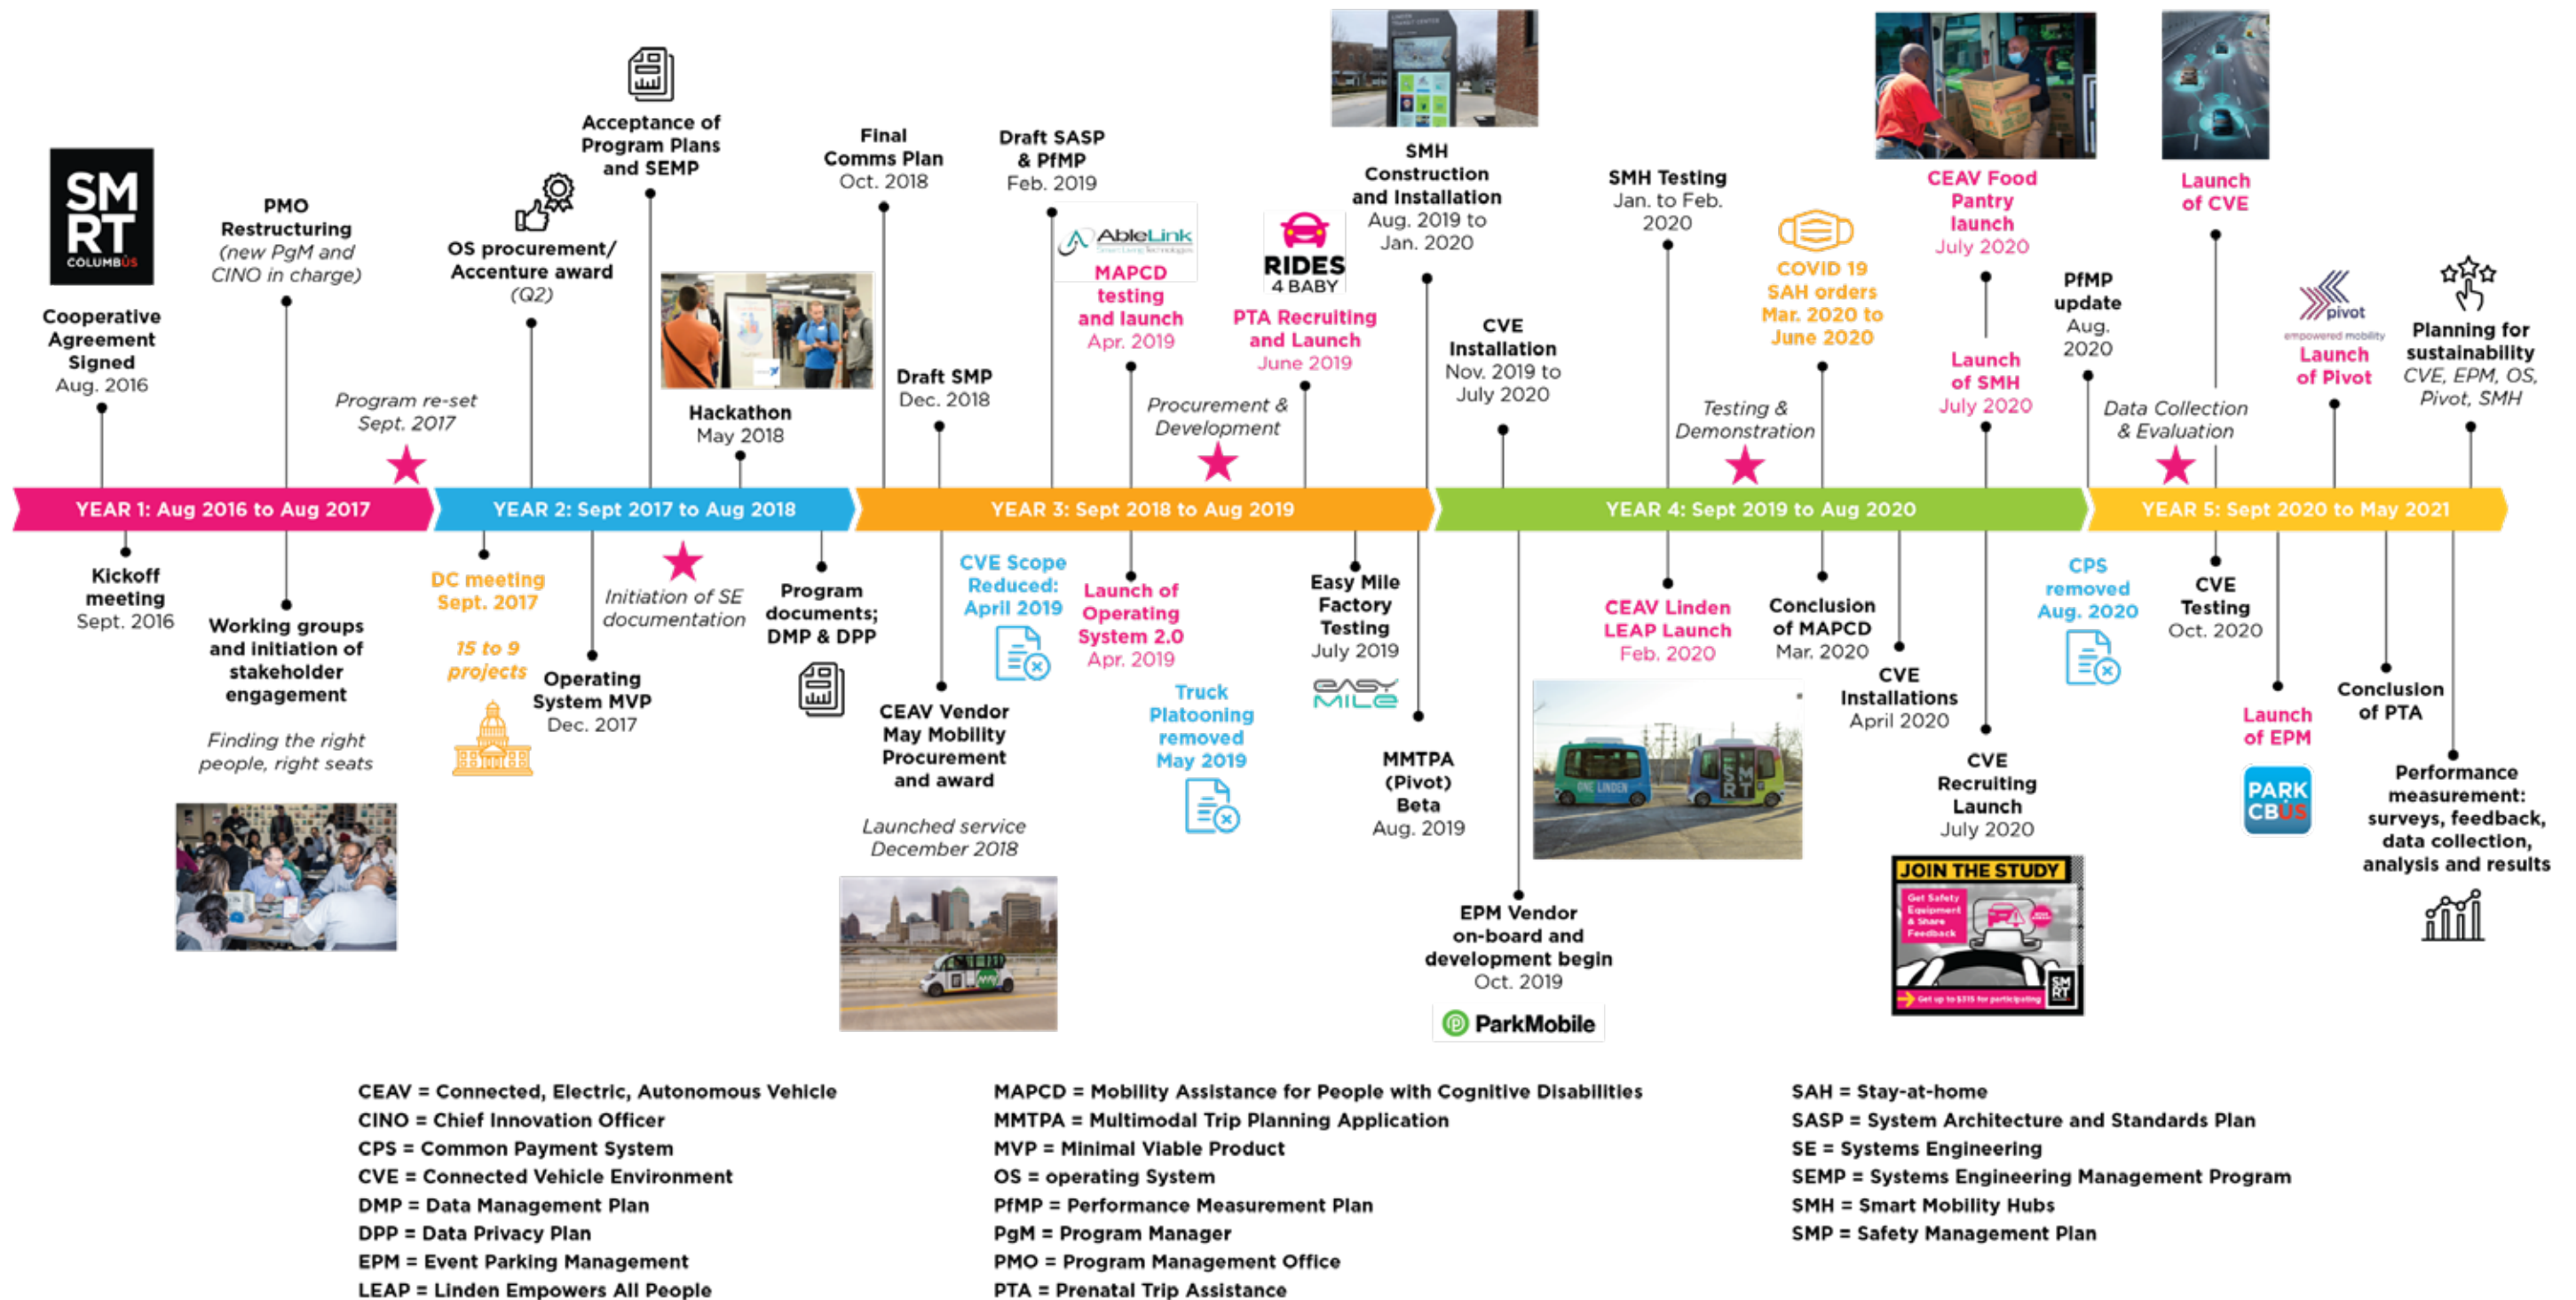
SM RT COLUMBUS

Cooperative Agreement Signed Aug. 2016

PMO Restructuring (new PgM and CINO in charge)

Program re-set Sept. 2017

OS procurement/ Accenture award (Q2)

Acceptance of Program Plans and SEMP

Hackathon May 2018

Final Comms Plan Oct. 2018

Draft SMP Dec. 2018

Draft SASP & PfMP Feb. 2019

AbleLink

MAPCD testing and launch Apr. 2019

Procurement & Development

RIDES 4 BABY

PTA Recruiting and Launch June 2019

SMH Construction and Installation Aug. 2019 to Jan. 2020

CVE Installation Nov. 2019 to July 2020

SMH Testing Jan. to Feb. 2020

Testing & Demonstration

COVID 19 SAH orders Mar. 2020 to June 2020

CEAV Food Pantry launch July 2020

Launch of SMH July 2020

PfMP update Aug. 2020

Data Collection & Evaluation

Launch of CVE

pivot empowered mobility

Launch of Pivot

Planning for sustainability CVE, EPM, OS, Pivot, SMH

YEAR 1: Aug 2016 to Aug 2017

YEAR 2: Sept 2017 to Aug 2018

YEAR 3: Sept 2018 to Aug 2019

YEAR 4: Sept 2019 to Aug 2020

YEAR 5: Sept 2020 to May 2021

Kickoff meeting Sept. 2016

Working groups and initiation of stakeholder engagement

Finding the right people, right seats

DC meeting Sept. 2017

15 to 9 projects

Operating System MVP Dec. 2017

Initiation of SE documentation

Program documents; DMP & DPP

CEAV Vendor May Mobility Procurement and award

Launched service December 2018

CVE Scope Reduced: April 2019

Launch of Operating System 2.0 Apr. 2019

Truck Platooning removed May 2019

Easy Mile Factory Testing July 2019

EASY MILE

MMTPA (Pivot) Beta Aug. 2019

EPM Vendor on-board and development begin Oct. 2019

ParkMobile

CEAV Linden LEAP Launch Feb. 2020

Conclusion of MAPCD Mar. 2020

CVE Installations April 2020

CVE Recruiting Launch July 2020

JOIN THE STUDY

CPS removed Aug. 2020

CVE Testing Oct. 2020

Launch of EPM

PARK CBUS

Conclusion of PTA

Performance measurement: surveys, feedback, data collection, analysis and results

CEAV = Connected, Electric, Autonomous Vehicle
CINO = Chief Innovation Officer
CPS = Common Payment System
CVE = Connected Vehicle Environment
DMP = Data Management Plan
DPP = Data Privacy Plan
EPM = Event Parking Management
LEAP = Linden Empowers All People

MAPCD = Mobility Assistance for People with Cognitive Disabilities
MMTPA = Multimodal Trip Planning Application
MVP = Minimal Viable Product
OS = operating System
PfMP = Performance Measurement Plan
PgM = Program Manager
PMO = Program Management Office
PTA = Prenatal Trip Assistance

SAH = Stay-at-home
SASP = System Architecture and Standards Plan
SE = Systems Engineering
SEMP = Systems Engineering Management Program
SMH = Smart Mobility Hubs
SMP = Safety Management Plan